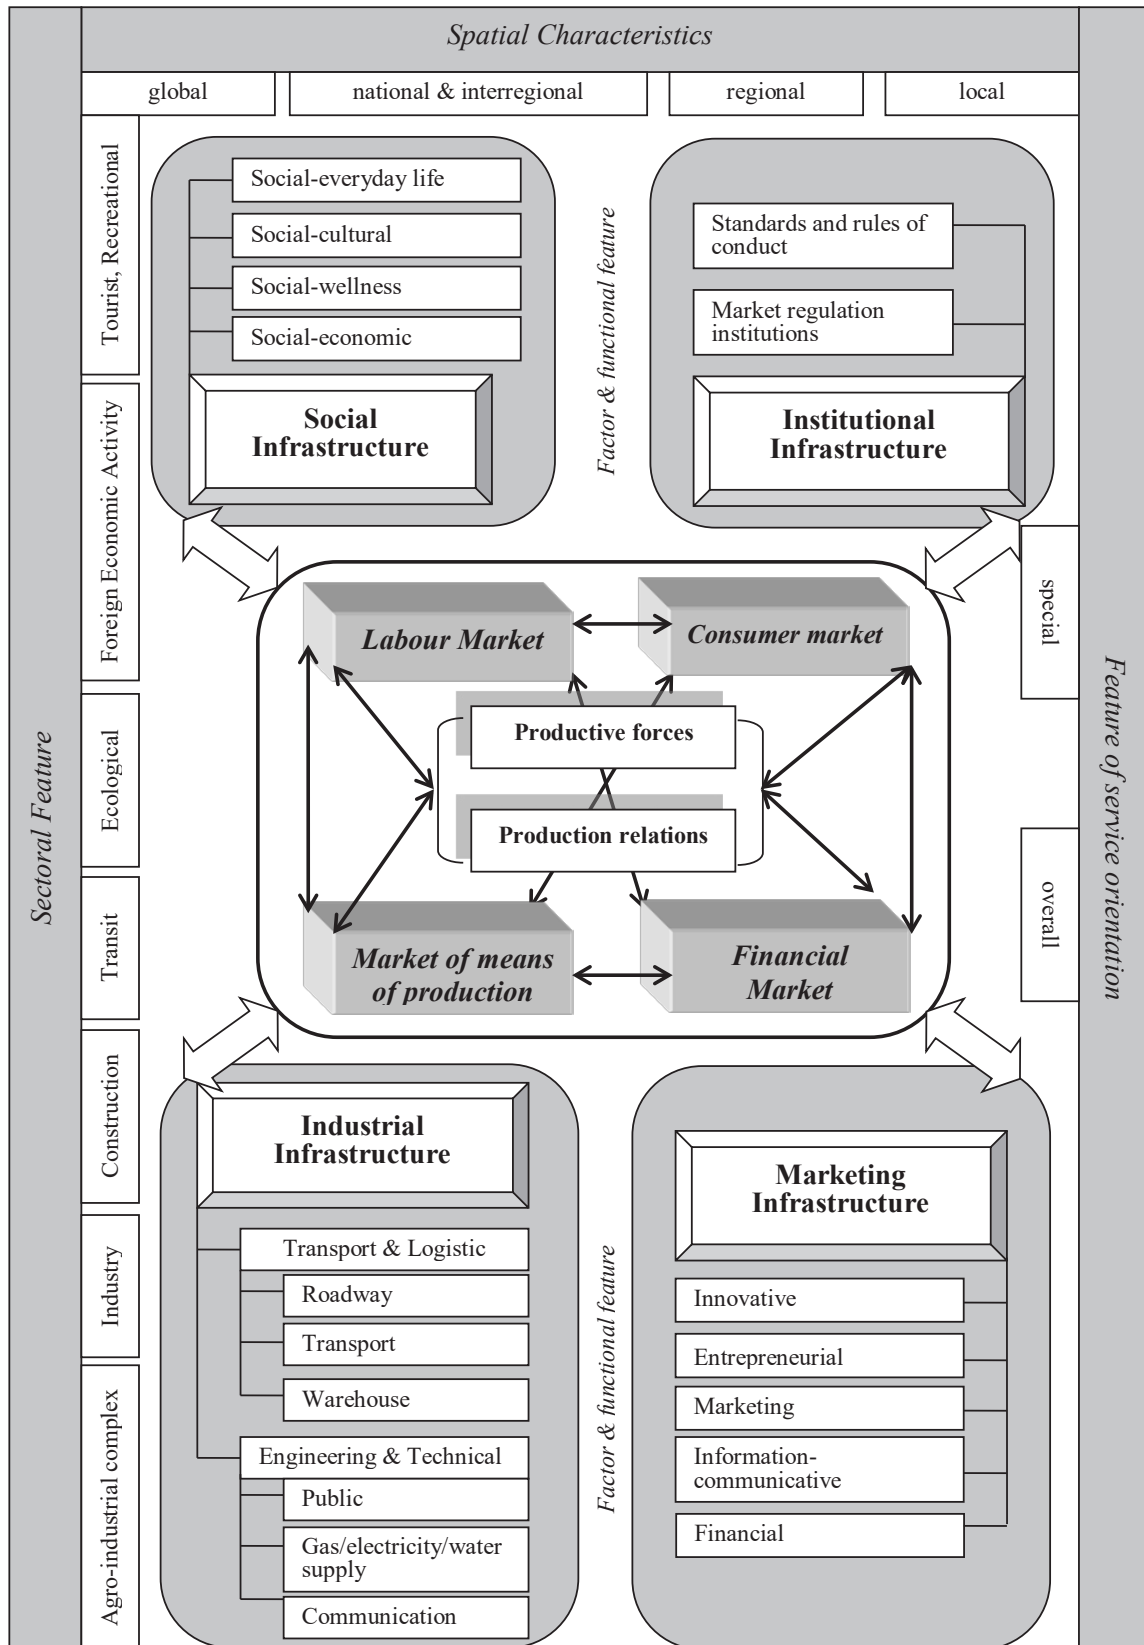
Spatial Characteristics

global

national & interregional

regional

local

Sectoral Feature

Tourist, Recreational

Foreign Economic Activity

Ecological

Transit

Construction

Industry

Agro-industrial complex

Social-everyday life

Social-cultural

Social-wellness

Social-economic

Social Infrastructure

Factor & functional feature

Standards and rules of conduct

Market regulation institutions

Institutional Infrastructure

Feature of service orientation

special

overall

Labour Market

Consumer market

Productive forces

Production relations

Market of means of production

Financial Market

Industrial Infrastructure

Transport & Logistic

Roadway

Transport

Warehouse

Engineering & Technical

Public

Gas/electricity/water supply

Communication

Factor & functional feature

Marketing Infrastructure

Innovative

Entrepreneurial

Marketing

Information-communicative

Financial